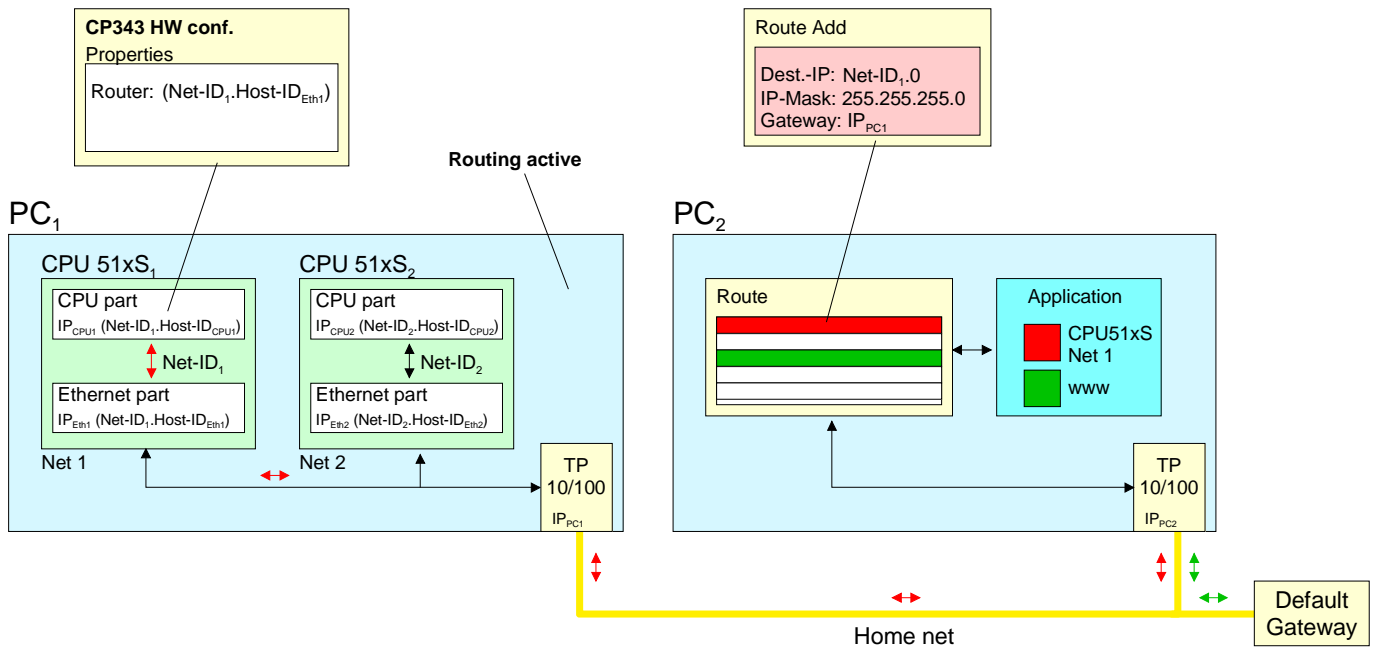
CP343 HW conf.
Properties
Router: (Net-ID$_1$.Host-ID$_{Eth1}$)

Route Add
Dest.-IP: Net-ID$_1$.0
IP-Mask: 255.255.255.0
Gateway: IP$_{PC1}$

Routing active

PC$_1$

CPU 51xS$_1$
CPU part
IP$_{CPU1}$ (Net-ID$_1$.Host-ID$_{CPU1}$)
Net-ID$_1$
Ethernet part
IP$_{Eth1}$ (Net-ID$_1$.Host-ID$_{Eth1}$)
Net 1

CPU 51xS$_2$
CPU part
IP$_{CPU2}$ (Net-ID$_2$.Host-ID$_{CPU2}$)
Net-ID$_2$
Ethernet part
IP$_{Eth2}$ (Net-ID$_2$.Host-ID$_{Eth2}$)
Net 2

TP
10/100
IP$_{PC1}$

PC$_2$

Route

Application
CPU51xS
Net 1
www

TP
10/100
IP$_{PC2}$

Home net

Default
Gateway